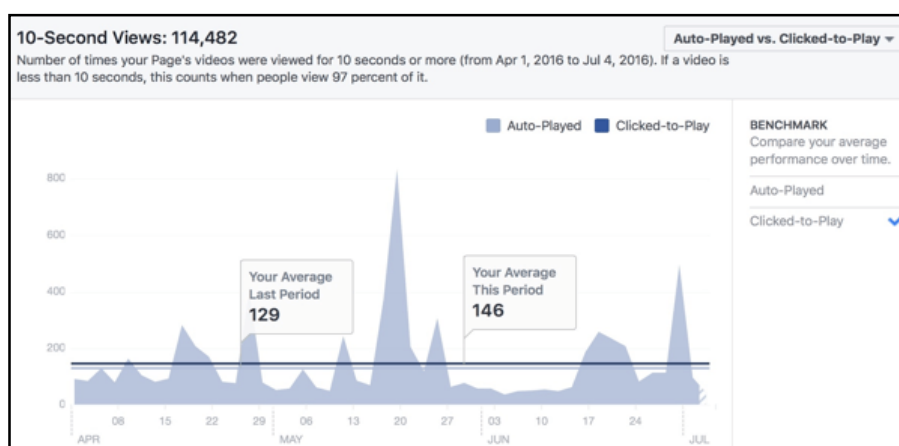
10-Second Views: 114,482

Auto-Played vs. Clicked-to-Play

Number of times your Page's videos were viewed for 10 seconds or more (from Apr 1, 2016 to Jul 4, 2016). If a video is less than 10 seconds, this counts when people view 97 percent of it.

Auto-Played Clicked-to-Play

BENCHMARK
Compare your average performance over time.

Auto-Played

Clicked-to-Play

800

600

400

200

0

Your Average Last Period
129

Your Average This Period
146

08 15 22 29 06 13 20 27 03 10 17 24
APR MAY JUN JUL